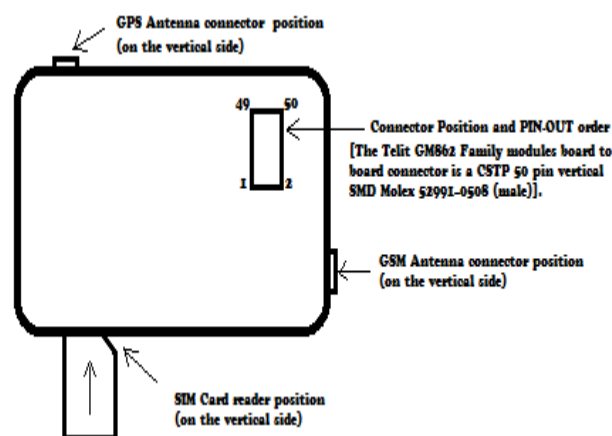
GPS Antenna connector position
(on the vertical side)

49

50

1

2

Connector Position and PIN-OUT order
[The Telit GM862 Family modules board to board connector is a CSTP 50 pin vertical SMD Molex 52991-0508 (male)].

GSM Antenna connector position
(on the vertical side)

SIM Card reader position
(on the vertical side)